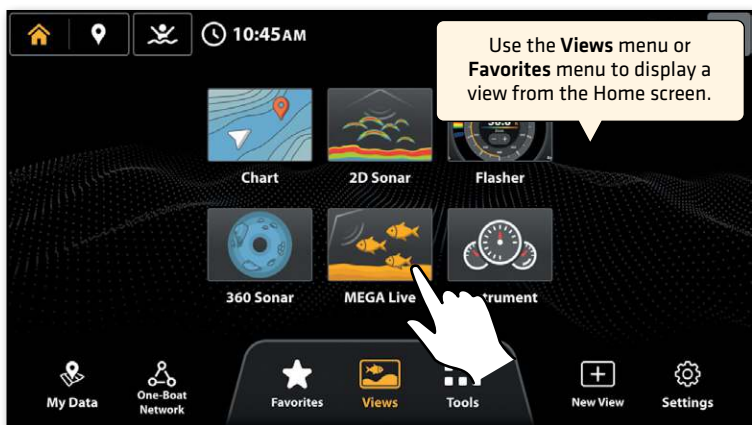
10:45AM

Use the **Views** menu or **Favorites** menu to display a view from the Home screen.

Chart
2D Sonar
Flasher
360 Sonar
MEGA Live
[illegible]strument

My Data
One-Boat Network
Favorites
Views
Tools
New View
Settings